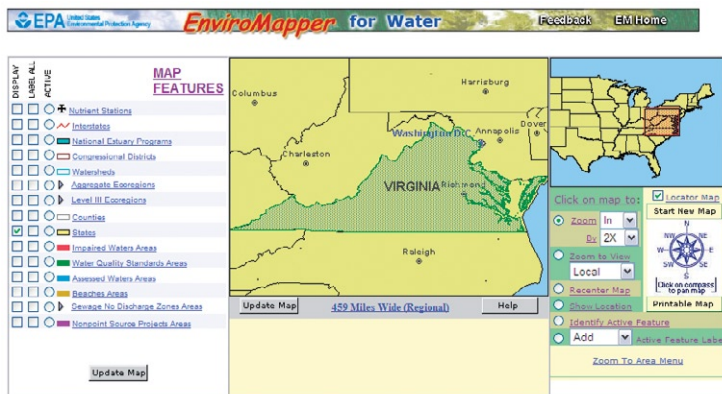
EPA United States Environmental Protection Agency EnviroMapper for Water Feedback EM Home

DISPLAY LABEL ALL ACTIVE

MAP FEATURES

Nutrient Stations
Interstates
National Estuary Programs
Congressional Districts
Watersheds
Aggregate Ecoregions
Level III Ecoregions
Counties
States
Impaired Waters Areas
Water Quality Standards Areas
Assessed Waters Areas
Beaches Areas
Sewage No Discharge Zones Areas
Nonpoint Source Projects Areas

Update Map

Columbus
Harrisburg
Washington DC
Annapolis
Dover
Charleston
VIRGINIA
Richmond
Raleigh

Update Map
459 Miles Wide (Regional)
Help

Locator Map
Start New Map
N NE E SE S SW W NW
Click on compass to pan map
Printable Map

Click on map to:
Zoom In
By 2X
Zoom to View
Local
Recenter Map
Show Location
Identify Active Feature
Add
Active Feature Labe
Zoom To Area Menu